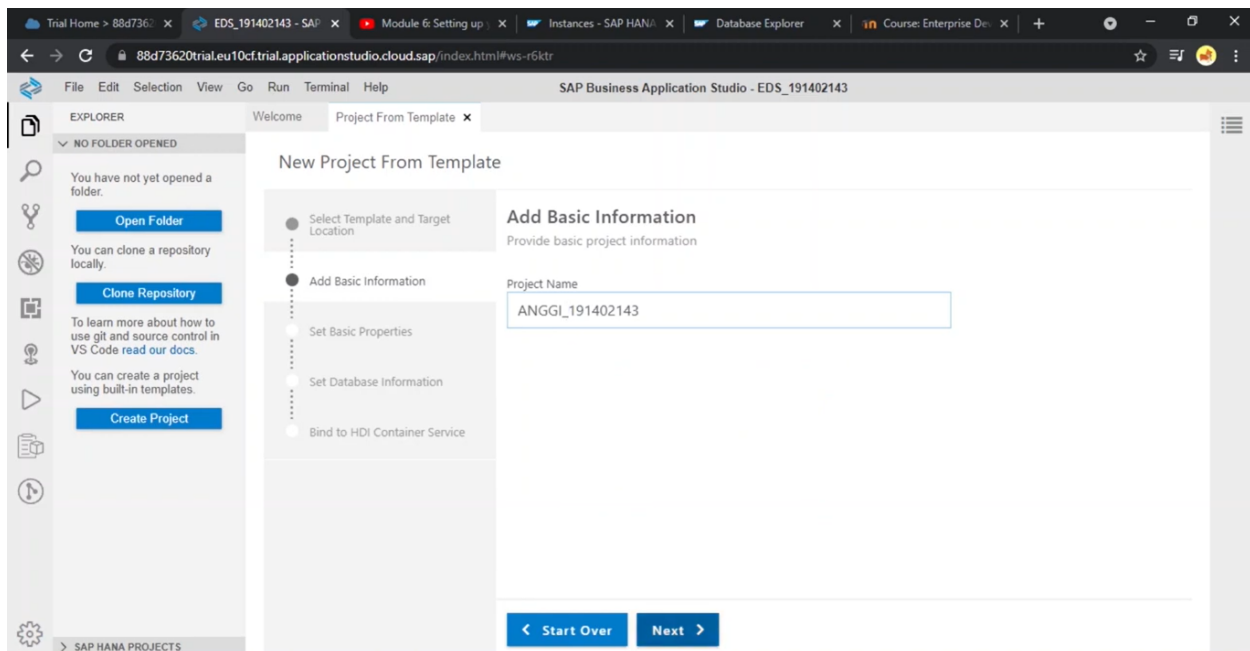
Trial Home > 88d7362 ×
EDS_191402143 - SAP ×
Module 6: Setting up ×
Instances - SAP HANA ×
Database Explorer ×
Course: Enterprise De ×
+

88d73620trial.eu10cf.trial.applicationstudio.cloud.sap/index.html#ws-r6ktr

File Edit Selection View Go Run Terminal Help

SAP Business Application Studio - EDS_191402143

EXPLORER

NO FOLDER OPENED

You have not yet opened a folder.

Open Folder

You can clone a repository locally.

Clone Repository

To learn more about how to use git and source control in VS Code read our docs.

You can create a project using built-in templates.

Create Project

SAP HANA PROJECTS

Welcome

Project From Template ×

New Project From Template

Select Template and Target Location

Add Basic Information

Set Basic Properties

Set Database Information

Bind to HDI Container Service

Add Basic Information

Provide basic project information

Project Name

ANGGI_191402143

< Start Over

Next >